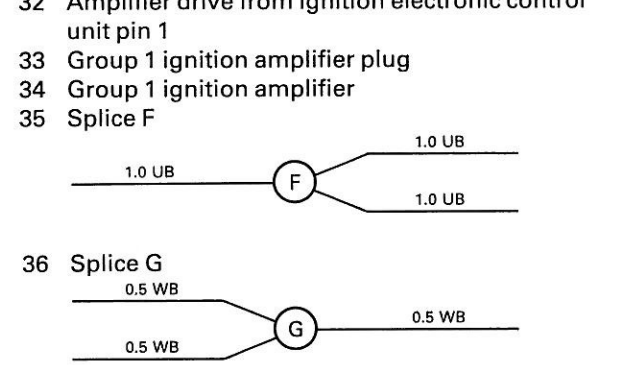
32 Amplifier drive from ignition electronic control unit pin 1
33 Group 1 ignition amplifier plug
34 Group 1 ignition amplifier
35 Splice F

1.0 UB
F
1.0 UB
1.0 UB

36 Splice G

0.5 WB
0.5 WB
G
0.5 WB